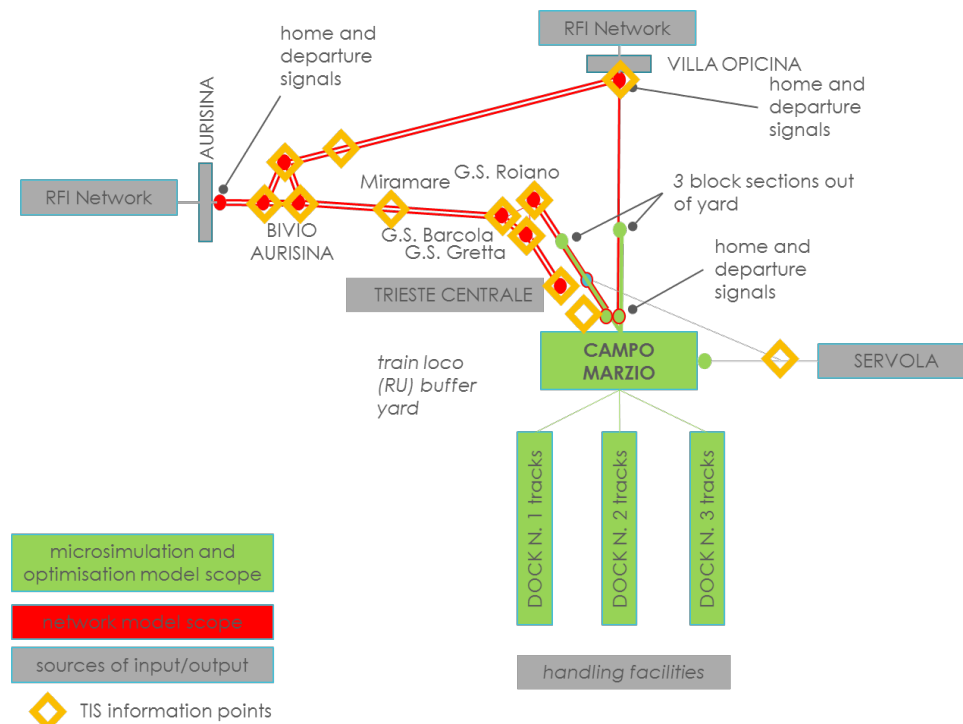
RFI Network

home and departure signals

AURISINA

VILLA OPICINA

home and departure signals

RFI Network

Miramare

G.S. Roiano

3 block sections out of yard

BIVIO AURISINA

G.S. Barcola

G.S. Gretta

home and departure signals

TRIESTE CENTRALE

train loco (RU) buffer yard

CAMPO MARZIO

SERVOLA

DOCK N. 1 tracks

DOCK N. 2 tracks

DOCK N. 3 tracks

microsimulation and optimisation model scope

network model scope

sources of input/output

TIS information points

handling facilities